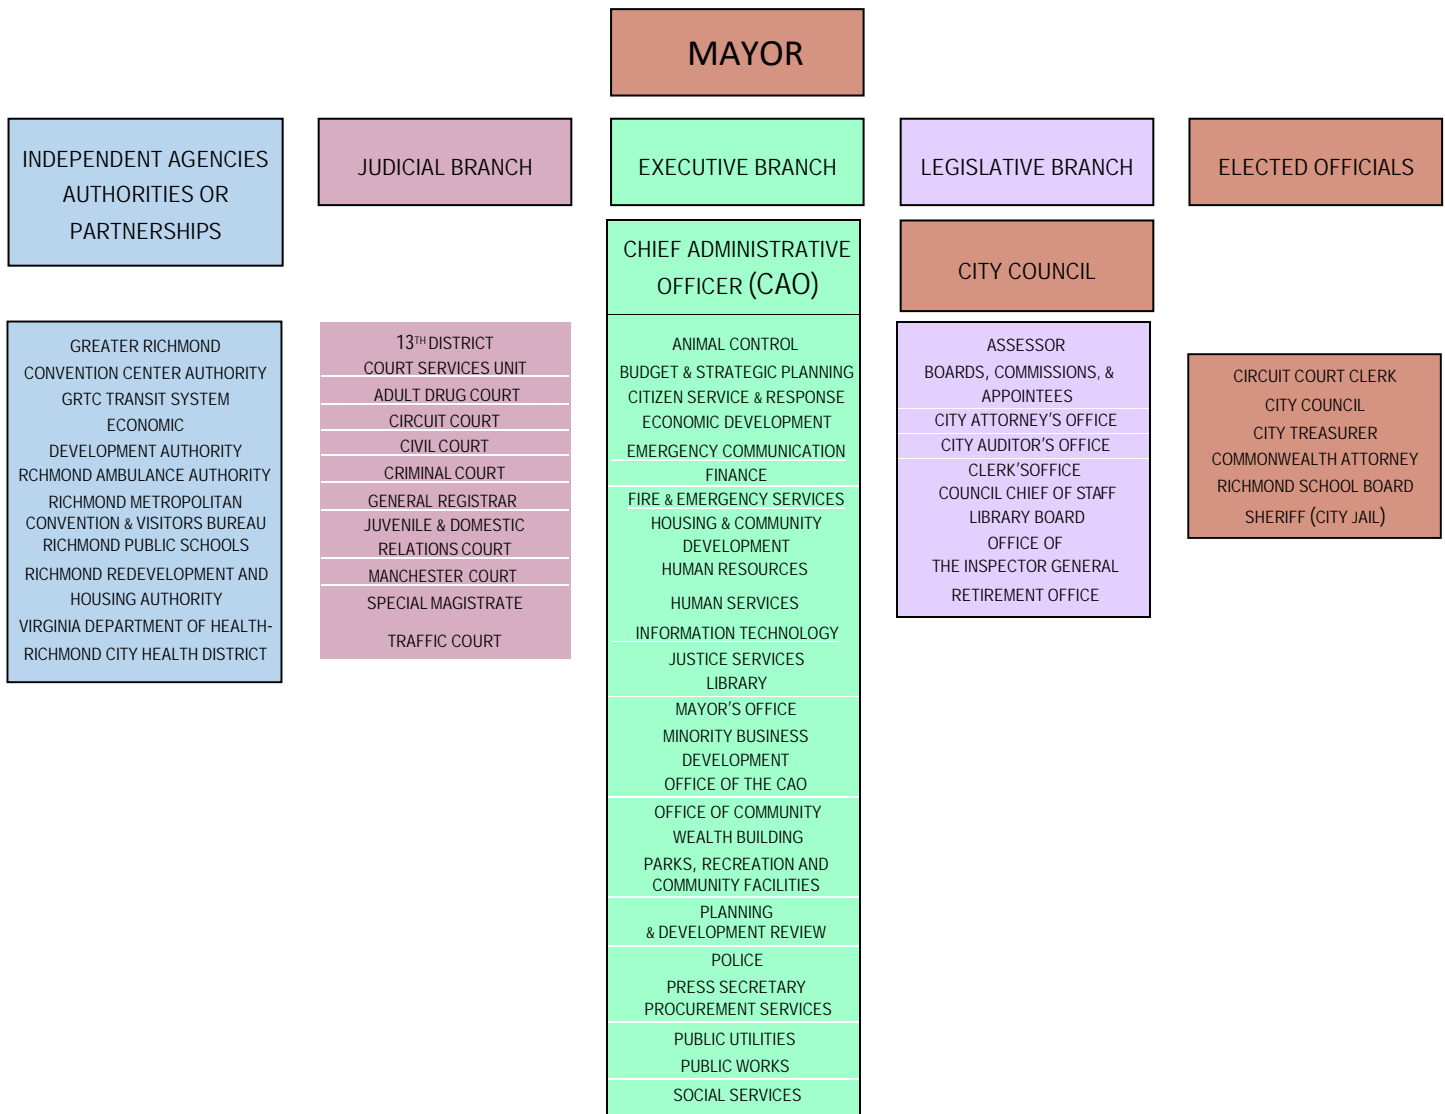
MAYOR

INDEPENDENT AGENCIES AUTHORITIES OR PARTNERSHIPS

GREATER RICHMOND CONVENTION CENTER AUTHORITY
GRTC TRANSIT SYSTEM
ECONOMIC DEVELOPMENT AUTHORITY
RCHMOND AMBULANCE AUTHORITY
RICHMOND METROPOLITAN CONVENTION & VISITORS BUREAU
RICHMOND PUBLIC SCHOOLS
RICHMOND REDEVELOPMENT AND HOUSING AUTHORITY
VIRGINIA DEPARTMENT OF HEALTH- RICHMOND CITY HEALTH DISTRICT

JUDICIAL BRANCH

$13^{TH}$ DISTRICT COURT SERVICES UNIT
ADULT DRUG COURT
CIRCUIT COURT
CIVIL COURT
CRIMINAL COURT
GENERAL REGISTRAR
JUVENILE & DOMESTIC RELATIONS COURT
MANCHESTER COURT
SPECIAL MAGISTRATE
TRAFFIC COURT

EXECUTIVE BRANCH

CHIEF ADMINISTRATIVE OFFICER (CAO)

ANIMAL CONTROL
BUDGET & STRATEGIC PLANNING
CITIZEN SERVICE & RESPONSE
ECONOMIC DEVELOPMENT
EMERGENCY COMMUNICATION
FINANCE
FIRE & EMERGENCY SERVICES
HOUSING & COMMUNITY DEVELOPMENT
HUMAN RESOURCES
HUMAN SERVICES
INFORMATION TECHNOLOGY
JUSTICE SERVICES
LIBRARY
MAYOR'S OFFICE
MINORITY BUSINESS DEVELOPMENT
OFFICE OF THE CAO
OFFICE OF COMMUNITY WEALTH BUILDING
PARKS, RECREATION AND COMMUNITY FACILITIES
PLANNING & DEVELOPMENT REVIEW
POLICE
PRESS SECRETARY
PROCUREMENT SERVICES
PUBLIC UTILITIES
PUBLIC WORKS
SOCIAL SERVICES

LEGISLATIVE BRANCH

CITY COUNCIL

ASSESSOR
BOARDS, COMMISSIONS, & APPOINTEES
CITY ATTORNEY'S OFFICE
CITY AUDITOR'S OFFICE
CLERK'SOFFICE
COUNCIL CHIEF OF STAFF
LIBRARY BOARD
OFFICE OF THE INSPECTOR GENERAL
RETIREMENT OFFICE

ELECTED OFFICIALS

CIRCUIT COURT CLERK
CITY COUNCIL
CITY TREASURER
COMMONWEALTH ATTORNEY
RICHMOND SCHOOL BOARD
SHERIFF (CITY JAIL)